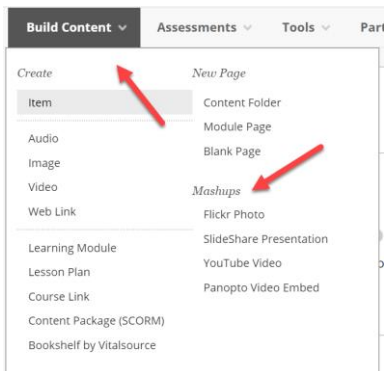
Build Content ∨ Assessments ∨ Tools ∨ Part

Create

Item

Audio
Image
Video
Web Link

Learning Module
Lesson Plan
Course Link
Content Package (SCORM)
Bookshelf by Vitalsource

New Page

Content Folder
Module Page
Blank Page

Mashups

Flickr Photo
SlideShare Presentation
YouTube Video
Panopto Video Embed